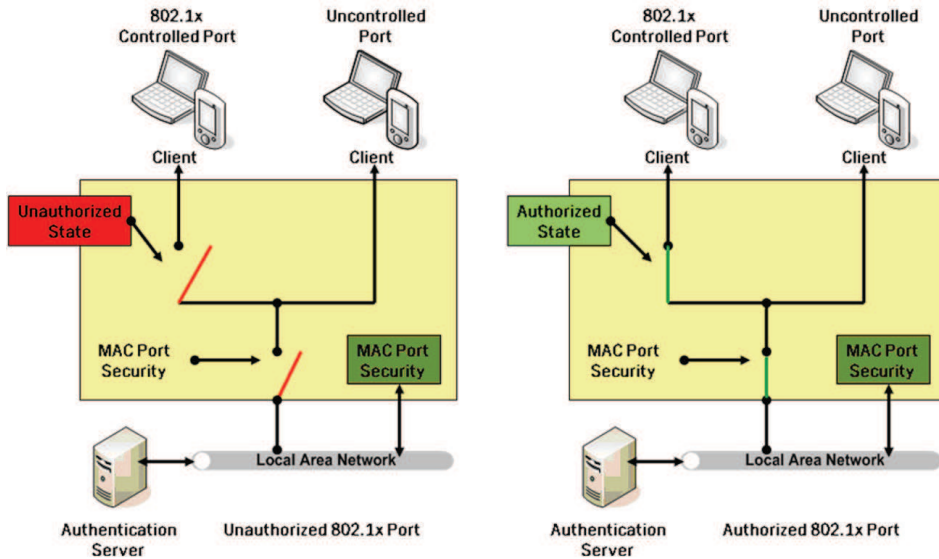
802.1x Controlled Port

Uncontrolled Port

Client

Client

Unauthorized State

MAC Port Security

MAC Port Security

Local Area Network

Authentication Server

Unauthorized 802.1x Port

802.1x Controlled Port

Uncontrolled Port

Client

Client

Authorized State

MAC Port Security

MAC Port Security

Local Area Network

Authentication Server

Authorized 802.1x Port